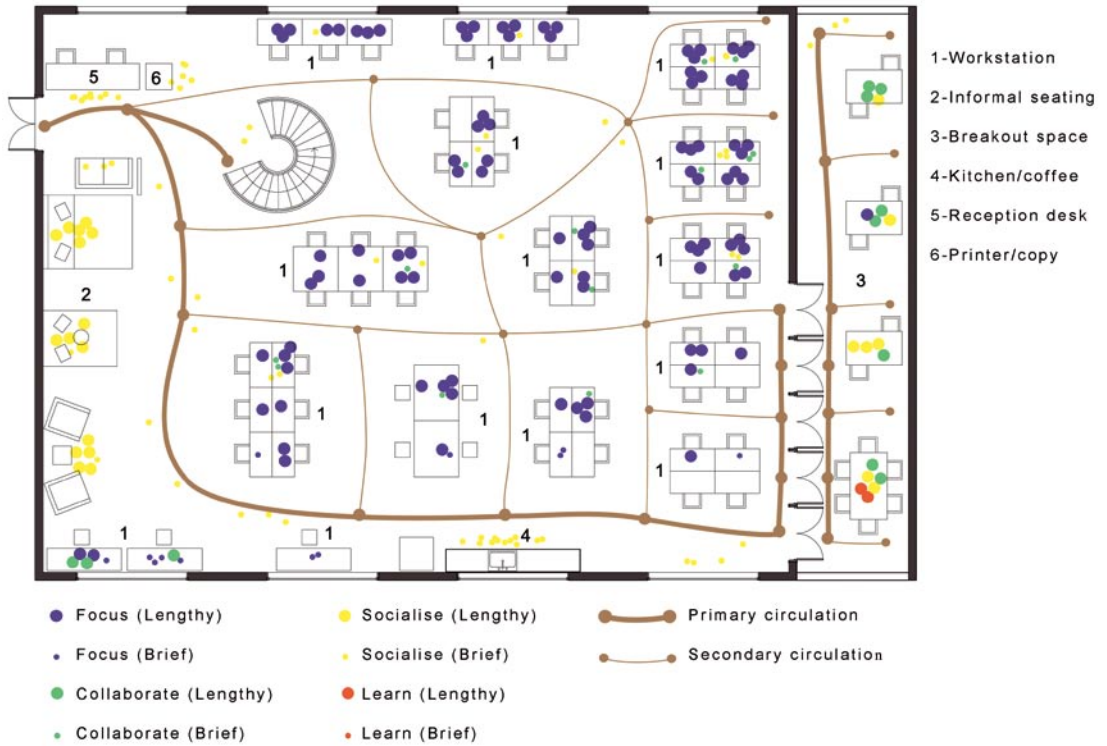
1-Workstation
2-Informal seating
3-Breakout space
4-Kitchen/coffee
5-Reception desk
6-Printer/copy

5 6 1 1 1 1 1 1 1 1 1 1 1 1 1 1 1 1 1 2 3 4

Focus (Lengthy)
Focus (Brief)
Collaborate (Lengthy)
Collaborate (Brief)
Socialise (Lengthy)
Socialise (Brief)
Learn (Lengthy)
Learn (Brief)
Primary circulation
Secondary circulation